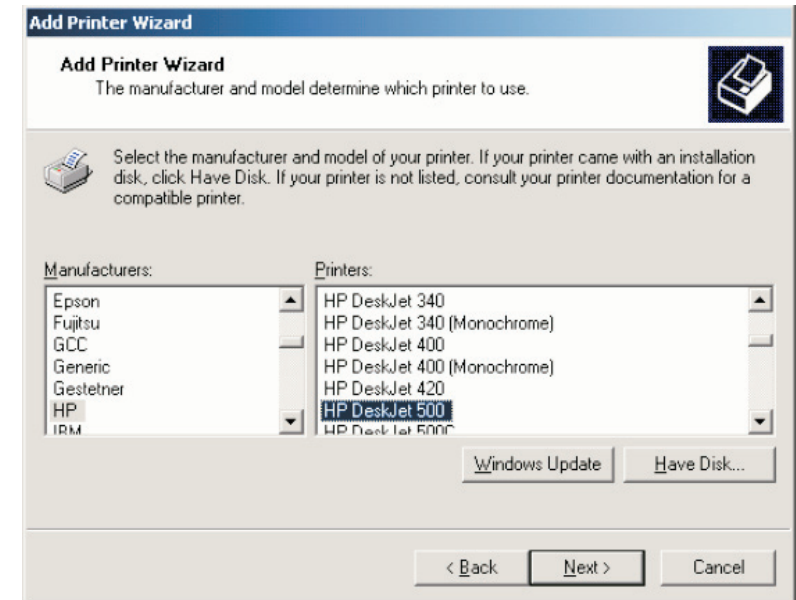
Add Printer Wizard

Add Printer Wizard
The manufacturer and model determine which printer to use.

Select the manufacturer and model of your printer. If your printer came with an installation disk, click Have Disk. If your printer is not listed, consult your printer documentation for a compatible printer.

Manufacturers:
Epson
Fujitsu
GCC
Generic
Gestetner
HP
IBM

Printers:
HP DeskJet 340
HP DeskJet 340 (Monochrome)
HP DeskJet 400
HP DeskJet 400 (Monochrome)
HP DeskJet 420
HP DeskJet 500
HP DeskJet 500C

Windows Update
Have Disk...

< Back
Next >
Cancel